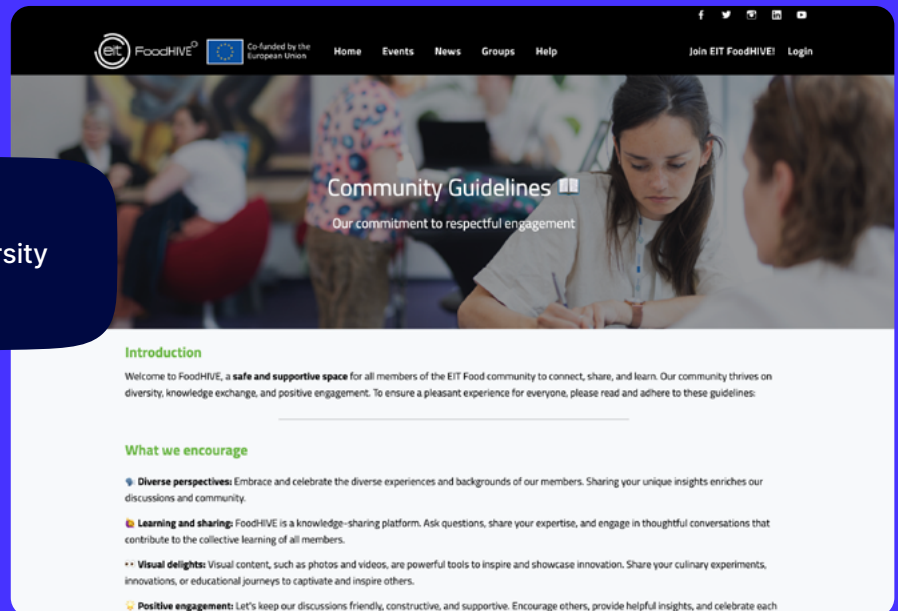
eit FoodHIVE Co-funded by the European Union

Home Events News Groups Help Join EIT FoodHIVE! Login

rsity

Community Guidelines

Our commitment to respectful engagement

Introduction

Welcome to FoodHIVE, a **safe and supportive space** for all members of the EIT Food community to connect, share, and learn. Our community thrives on diversity, knowledge exchange, and positive engagement. To ensure a pleasant experience for everyone, please read and adhere to these guidelines:

What we encourage

**Diverse perspectives:** Embrace and celebrate the diverse experiences and backgrounds of our members. Sharing your unique insights enriches our discussions and community.

**Learning and sharing:** FoodHIVE is a knowledge-sharing platform. Ask questions, share your expertise, and engage in thoughtful conversations that contribute to the collective learning of all members.

**Visual delights:** Visual content, such as photos and videos, are powerful tools to inspire and showcase innovation. Share your culinary experiments, innovations, or educational journeys to captivate and inspire others.

**Positive engagement:** Let's keep our discussions friendly, constructive, and supportive. Encourage others, provide helpful insights, and celebrate each